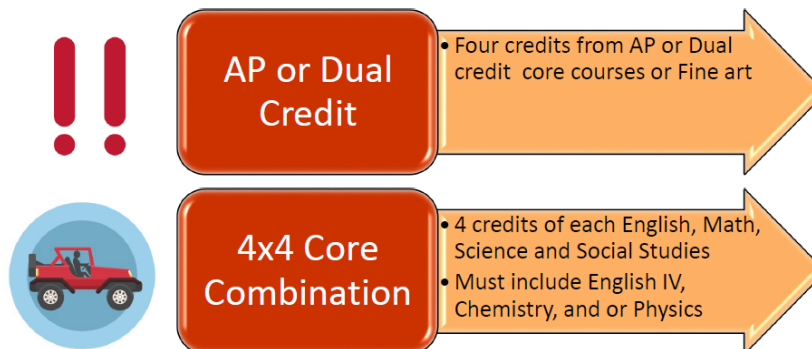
AP or Dual Credit

• Four credits from AP or Dual credit core courses or Fine art

4x4 Core Combination

• 4 credits of each English, Math, Science and Social Studies
• Must include English IV, Chemistry, and or Physics